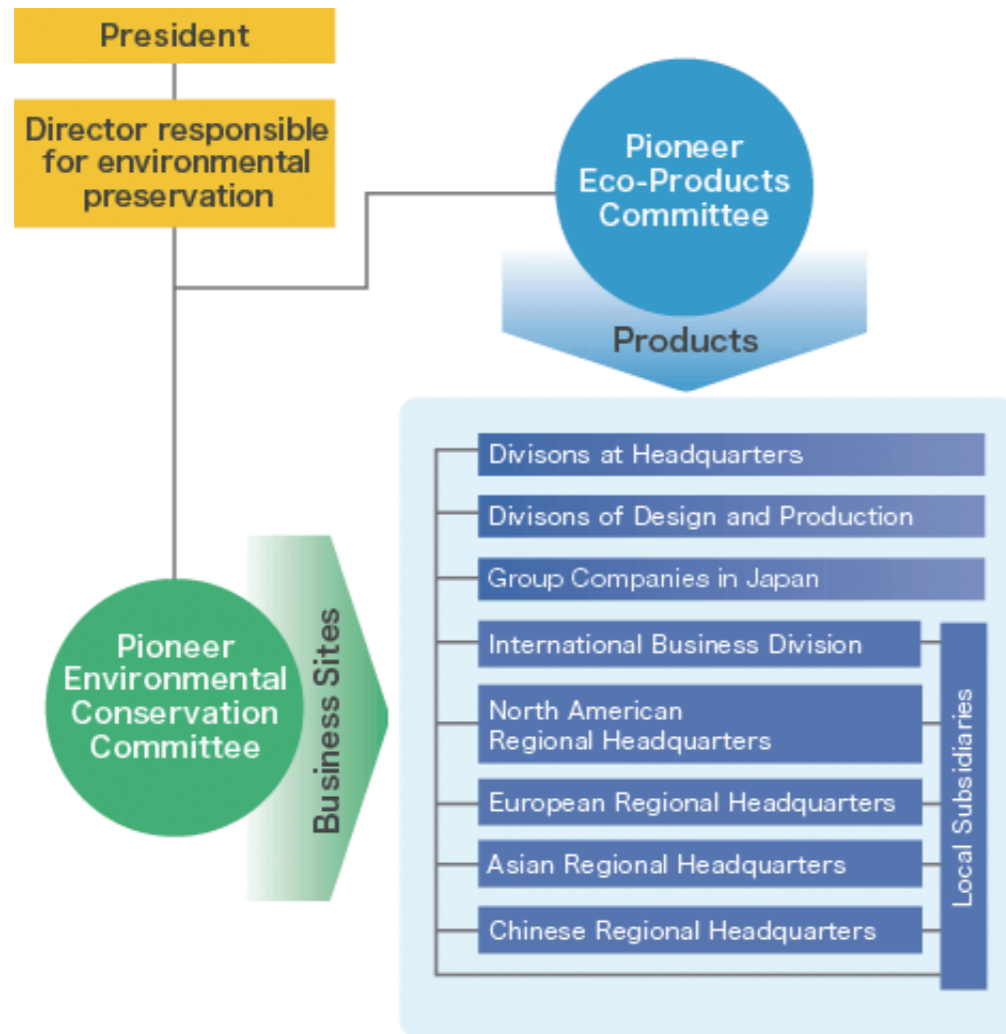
President

Director responsible for environmental preservation

Pioneer Eco-Products Committee

Products

Pioneer Environmental Conservation Committee

Business Sites

Divisons at Headquarters

Divisons of Design and Production

Group Companies in Japan

International Business Division

North American Regional Headquarters

European Regional Headquarters

Asian Regional Headquarters

Chinese Regional Headquarters

Local Subsidiaries